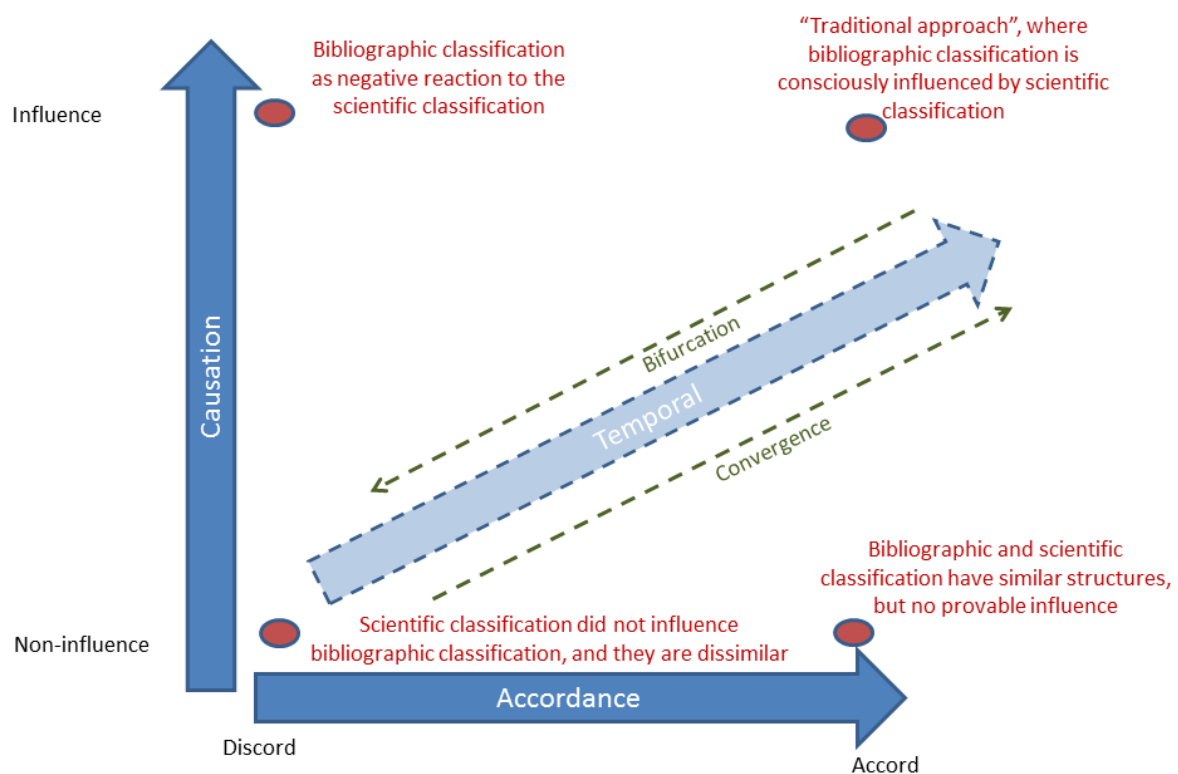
Influence

Bibliographic classification as negative reaction to the scientific classification

"Traditional approach", where bibliographic classification is consciously influenced by scientific classification

Causation

Bifurcation

Temporal

Convergence

Bibliographic and scientific classification have similar structures, but no provable influence

Non-influence

Scientific classification did not influence bibliographic classification, and they are dissimilar

Accordance

Discord

Accord